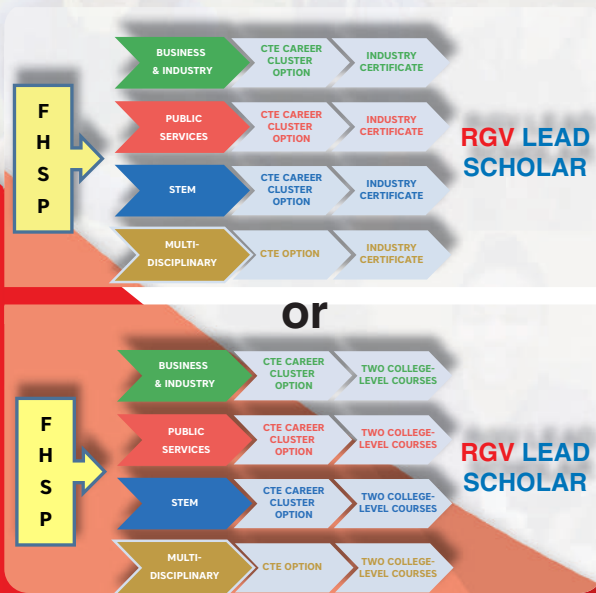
F
H
S
P

BUSINESS & INDUSTRY
CTE CAREER CLUSTER OPTION
INDUSTRY CERTIFICATE

PUBLIC SERVICES
CTE CAREER CLUSTER OPTION
INDUSTRY CERTIFICATE

STEM
CTE CAREER CLUSTER OPTION
INDUSTRY CERTIFICATE

MULTI-DISCIPLINARY
CTE OPTION
INDUSTRY CERTIFICATE

RGV LEAD SCHOLAR

or

F
H
S
P

BUSINESS & INDUSTRY
CTE CAREER CLUSTER OPTION
TWO COLLEGE-LEVEL COURSES

PUBLIC SERVICES
CTE CAREER CLUSTER OPTION
TWO COLLEGE-LEVEL COURSES

STEM
CTE CAREER CLUSTER OPTION
TWO COLLEGE-LEVEL COURSES

MULTI-DISCIPLINARY
CTE OPTION
TWO COLLEGE-LEVEL COURSES

RGV LEAD SCHOLAR